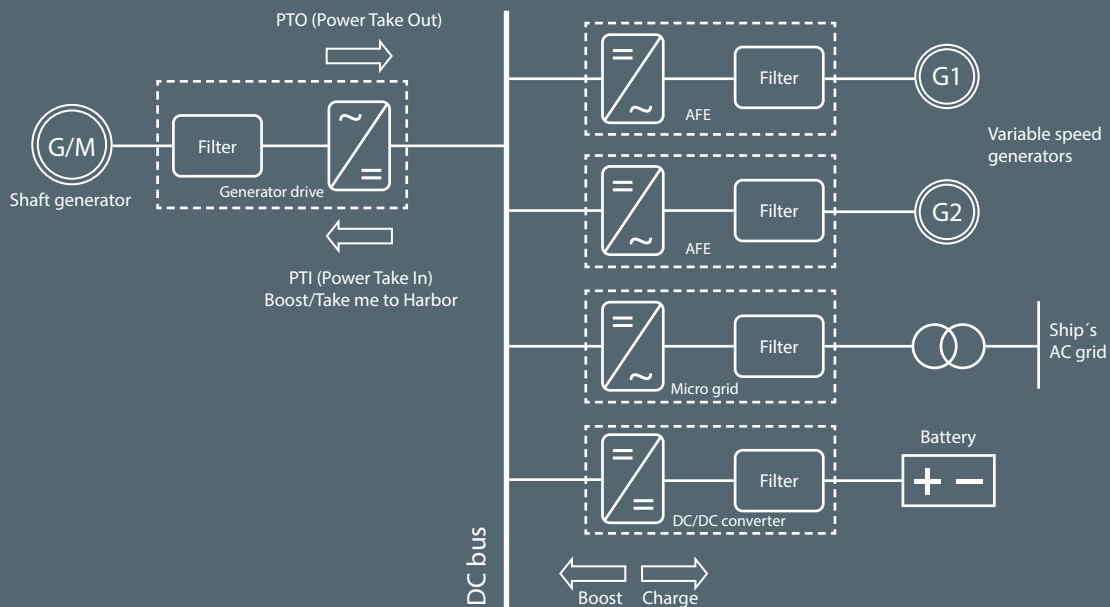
PTO (Power Take Out)

G/M

Shaft generator

Filter

~

=

Generator drive

PTI (Power Take In)
Boost/Take me to Harbor

=

~

Filter

AFE

G1

Variable speed generators

=

~

Filter

AFE

G2

=

~

Filter

Micro grid

Ship´s AC grid

Battery

=

=

Filter

DC/DC converter

+ −

DC bus

Boost

Charge